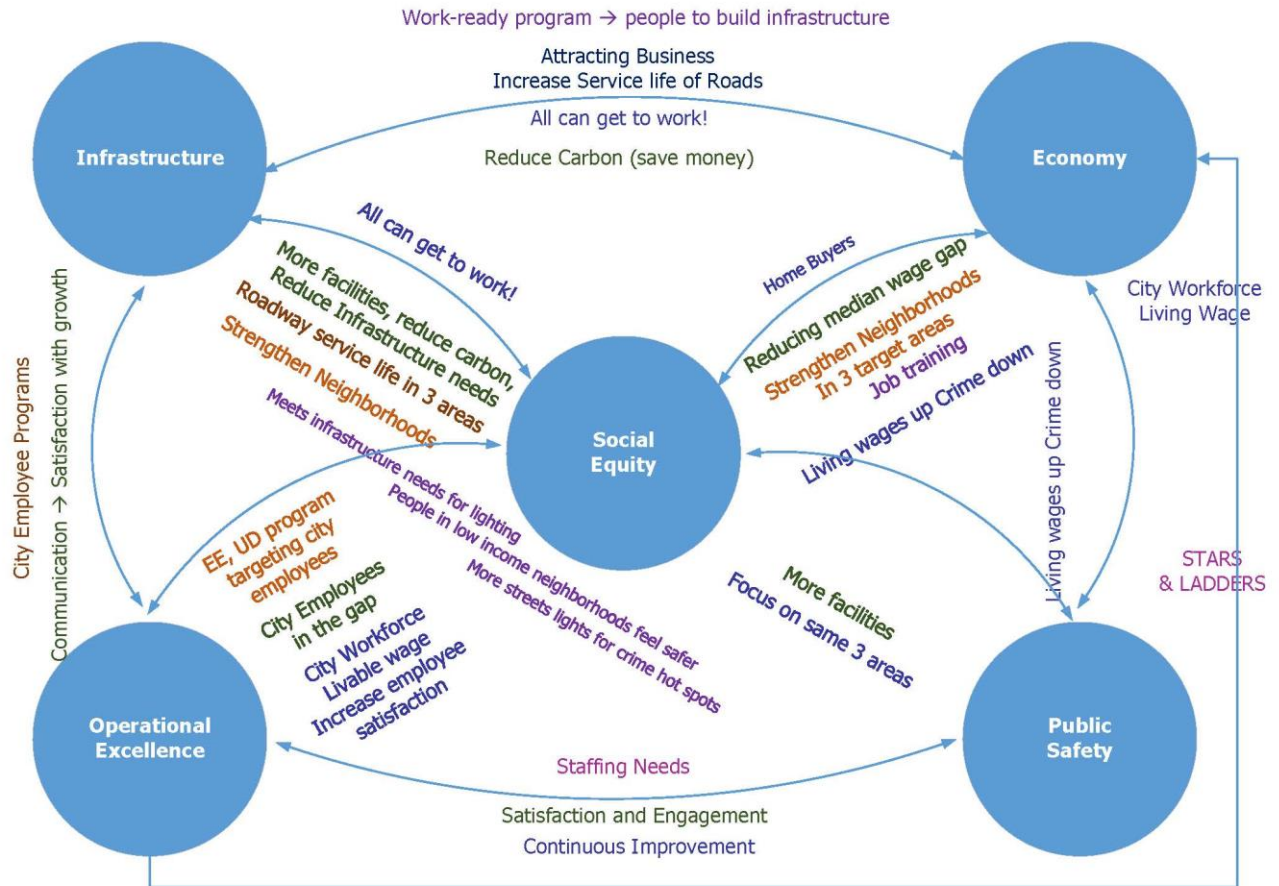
Work-ready program → people to build infrastructure

Attracting Business
Increase Service life of Roads

All can get to work!

Reduce Carbon (save money)

Infrastructure

Economy

All can get to work!

More facilities, reduce carbon,
Reduce Infrastructure needs
Roadway service life in 3 areas
Strengthen Neighborhoods

Home Buyers

Reducing median wage gap
Strengthen Neighborhoods
In 3 target areas
Job training

City Workforce
Living Wage

City Employee Programs

Communication → Satisfaction with growth

Meets infrastructure needs for lighting
People in low income neighborhoods feel safer
More streets lights for crime hot spots

Social
Equity

Living wages up Crime down

Living wages up Crime down

EE, UD program
targeting city
employees

City Employees
in the gap

City Workforce
Livable wage
Increase employee
satisfaction

More facilities
Focus on same 3 areas

STARS
& LADDERS

Operational
Excellence

Public
Safety

Staffing Needs

Satisfaction and Engagement

Continuous Improvement